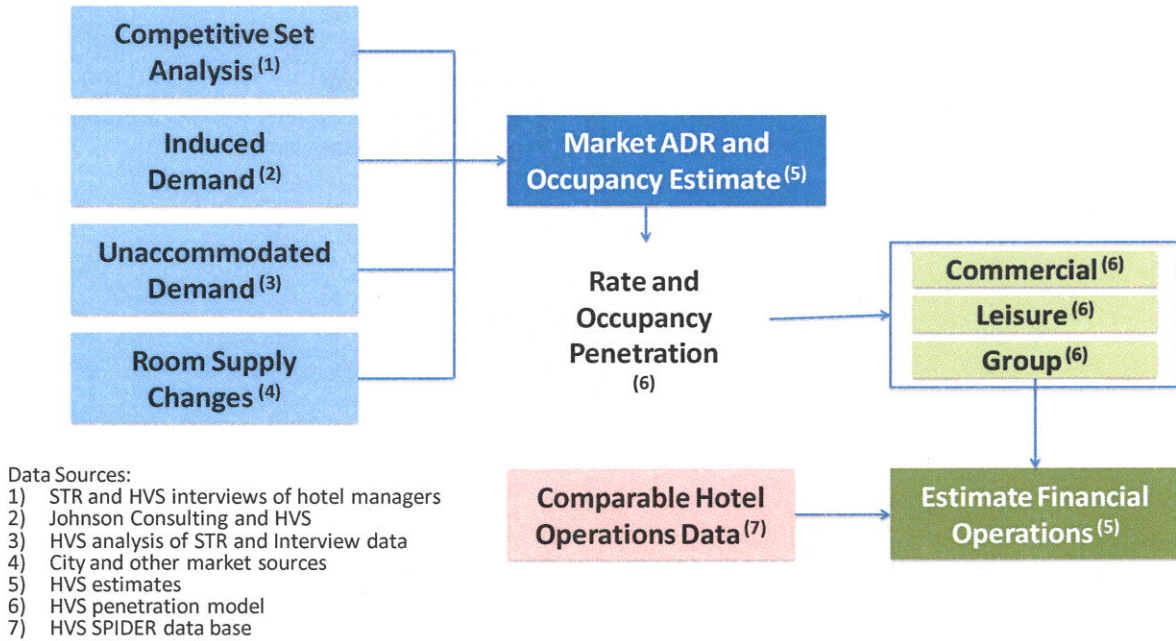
Competitive Set Analysis $^{(1)}$

Induced Demand $^{(2)}$

Unaccommodated Demand $^{(3)}$

Room Supply Changes $^{(4)}$

Market ADR and Occupancy Estimate $^{(5)}$

Rate and Occupancy Penetration $^{(6)}$

Commercial $^{(6)}$

Leisure $^{(6)}$

Group $^{(6)}$

Data Sources:
1) STR and HVS interviews of hotel managers
2) Johnson Consulting and HVS
3) HVS analysis of STR and Interview data
4) City and other market sources
5) HVS estimates
6) HVS penetration model
7) HVS SPIDER data base

Comparable Hotel Operations Data $^{(7)}$

Estimate Financial Operations $^{(5)}$